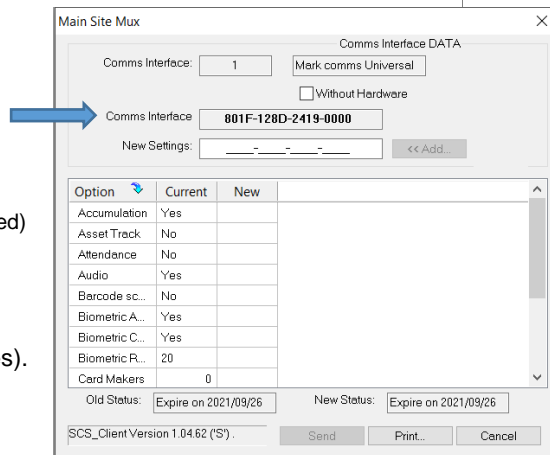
ed)

s).

Main Site Mux

Comms Interface DATA

Comms Interface: 1 Mark comms Universal

Without Hardware

Comms Interface 801F-128D-2419-0000

New Settings: ____-____-____-____ << Add...

| Option | Current | New |
|---|---|---|
| Accumulation | Yes | |
| Asset Track | No | |
| Attendance | No | |
| Audio | Yes | |
| Barcode sc... | No | |
| Biometric A... | Yes | |
| Biometric C... | Yes | |
| Biometric R... | 20 | |
| Card Makers | 0 | |

Old Status: Expire on 2021/09/26 New Status: Expire on 2021/09/26

SCS_Client Version 1.04.62 ('S') .

Send Print... Cancel